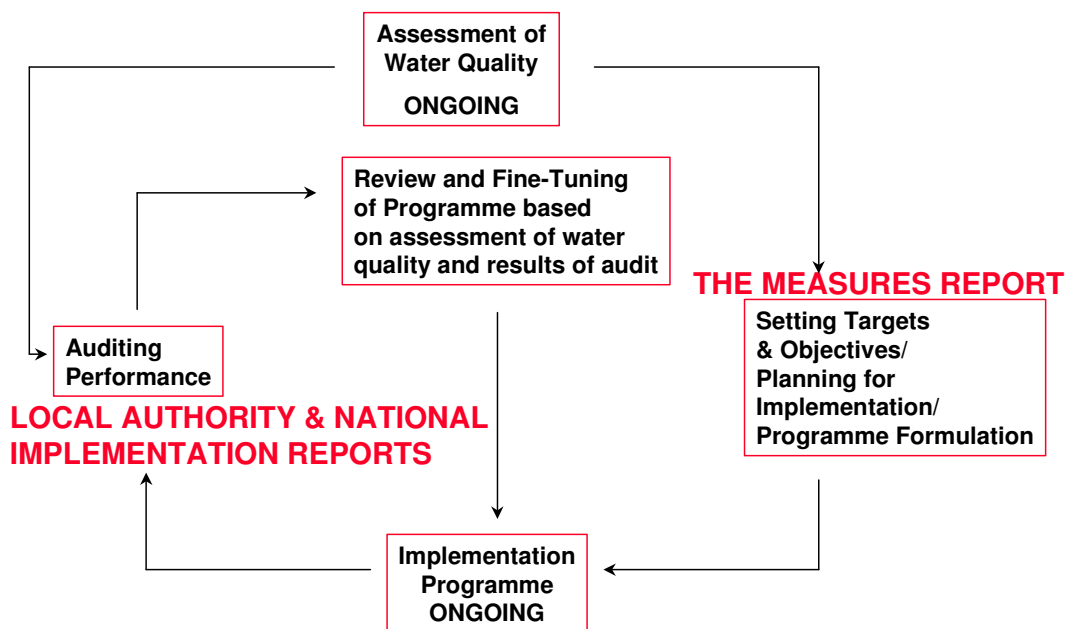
Assessment of Water Quality
ONGOING

Review and Fine-Tuning of Programme based on assessment of water quality and results of audit

THE MEASURES REPORT

Setting Targets & Objectives/ Planning for Implementation/ Programme Formulation

Auditing Performance

LOCAL AUTHORITY & NATIONAL IMPLEMENTATION REPORTS

Implementation Programme
ONGOING